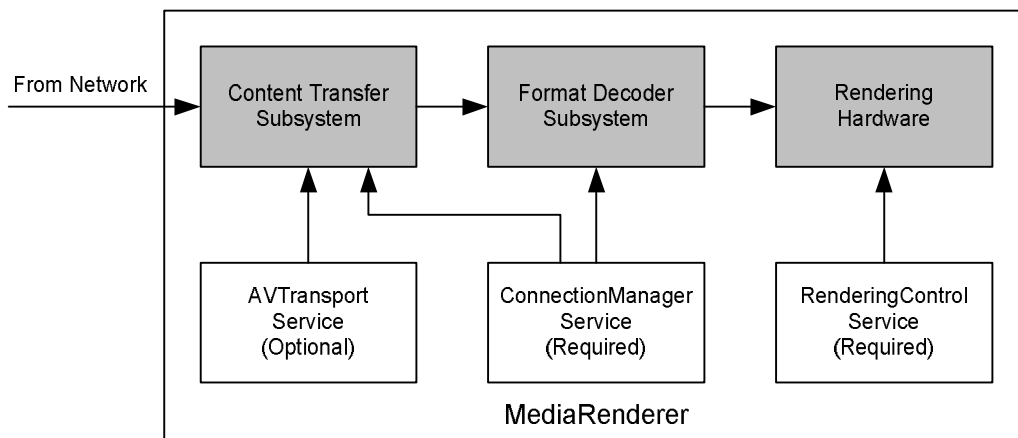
From Network

Content Transfer Subsystem

Format Decoder Subsystem

Rendering Hardware

AVTransport Service (Optional)

ConnectionManager Service (Required)

RenderingControl Service (Required)

MediaRenderer